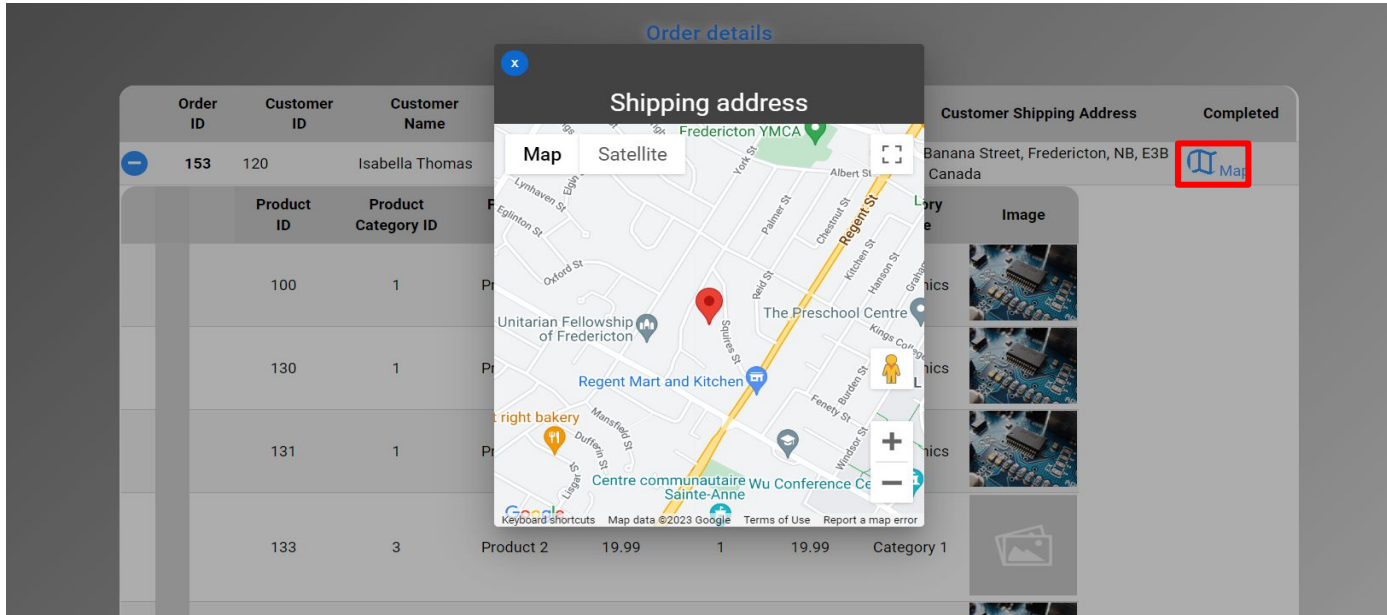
Order details

x

Shipping address

| Order ID | Customer ID | Customer Name | | Customer Shipping Address | Completed |
|---|---|---|---|---|---|
| 153 | 120 | Isabella Thomas | | Banana Street, Fredericton, NB, E3B Canada | Map |

| Product ID | Product Category ID | P | | | | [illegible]ory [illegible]e | Image |
|---|---|---|---|---|---|---|---|
| 100 | 1 | Pr | | | | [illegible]nics | |
| 130 | 1 | Pr | | | | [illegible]nics | |
| 131 | 1 | Pr | | | | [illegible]nics | |
| 133 | 3 | Product 2 | 19.99 | 1 | 19.99 | Category 1 | |

Map Satellite

Fredericton YMCA
York St
Albert St
Lynhaven St
Elgin St
Eglinton St
Palmer St
Chestnut St
Regent St
Oxford St
Reid St
Kitchen St
Hanson St
Graham
Unitarian Fellowship of Fredericton
The Preschool Centre
Kings College
Squires St
Regent Mart and Kitchen
Burden St
Fenety St
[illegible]t right bakery
Mansfield St
Dufferin St
Lisgar St
Windsor St
Centre communautaire Sainte-Anne
Wu Conference Ce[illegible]
Google
Keyboard shortcuts
Map data ©2023 Google
Terms of Use
Report a map error